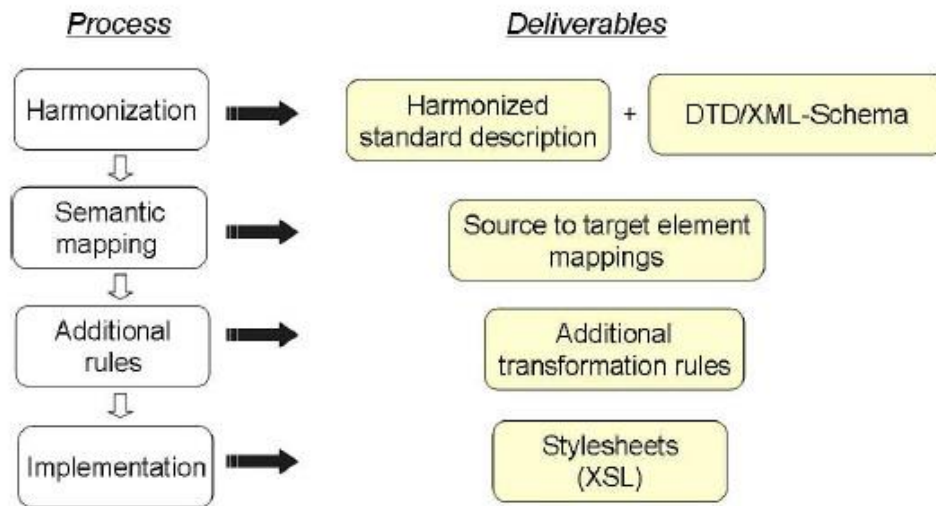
Process

Deliverables

Harmonization

Harmonized standard description

+

DTD/XML-Schema

Semantic mapping

Source to target element mappings

Additional rules

Additional transformation rules

Implementation

Stylesheets (XSL)